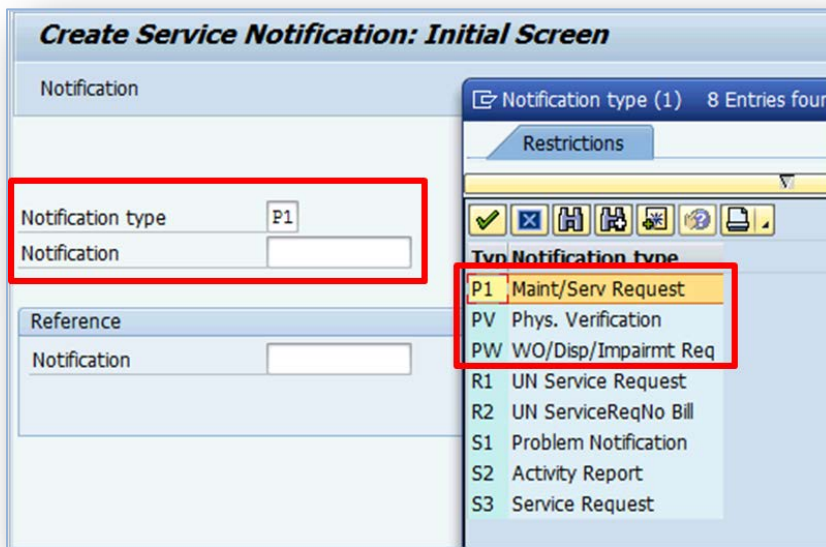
Create Service Notification: Initial Screen

Notification

Notification type P1
Notification

Reference
Notification

Notification type (1) 8 Entries foun

Restrictions

| Typ | Notification type |
|---|---|
| P1 | Maint/Serv Request |
| PV | Phys. Verification |
| PW | WO/Disp/Impairmt Req |
| R1 | UN Service Request |
| R2 | UN ServiceReqNo Bill |
| S1 | Problem Notification |
| S2 | Activity Report |
| S3 | Service Request |